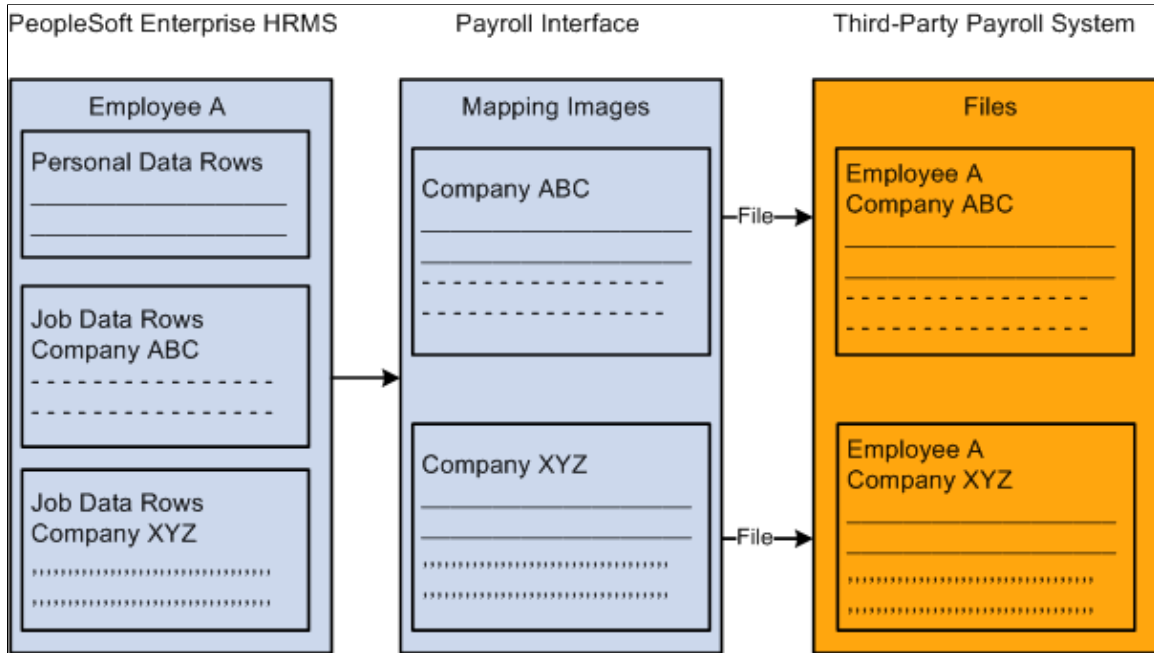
PeopleSoft Enterprise HRMS

Payroll Interface

Third-Party Payroll System

Employee A

Personal Data Rows

Job Data Rows
Company ABC

Job Data Rows
Company XYZ

Mapping Images

Company ABC

Company XYZ

File

File

Files

Employee A
Company ABC

Employee A
Company XYZ